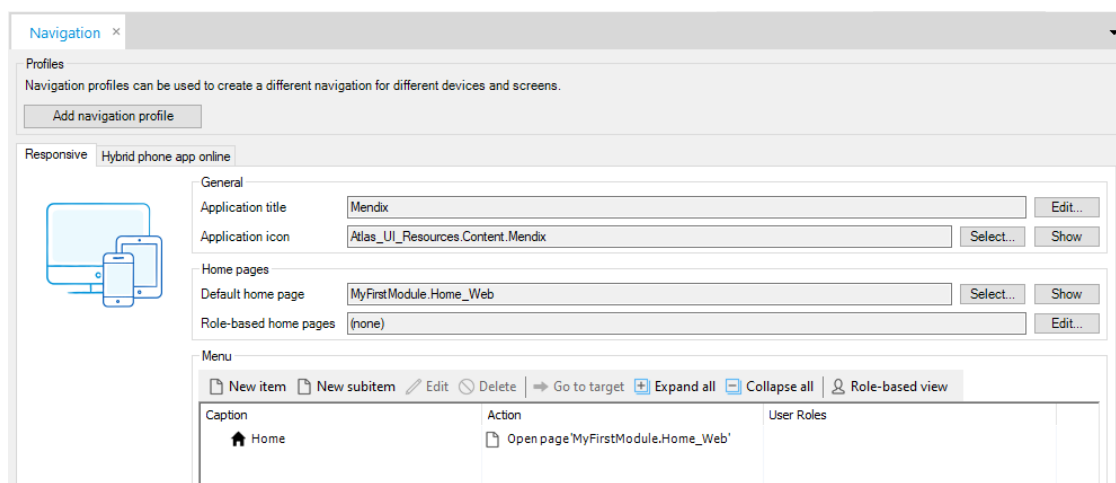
Navigation ×

Profiles

Navigation profiles can be used to create a different navigation for different devices and screens.

Add navigation profile

Responsive | Hybrid phone app online

General

Application title | Mendix | Edit...

Application icon | Atlas_UI_Resources.Content.Mendix | Select... | Show

Home pages

Default home page | MyFirstModule.Home_Web | Select... | Show

Role-based home pages | (none) | Edit...

Menu

New item | New subitem | Edit | Delete | Go to target | Expand all | Collapse all | Role-based view

| Caption | Action | User Roles |
|---|---|---|
| Home | Open page 'MyFirstModule.Home_Web' | |